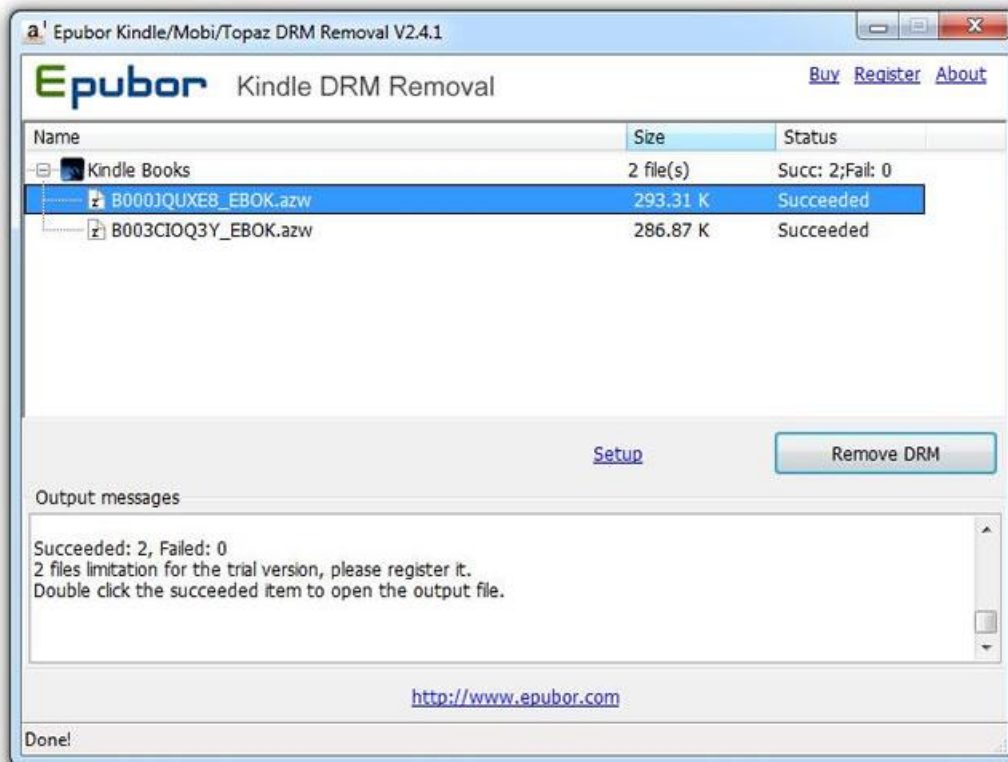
Epubor Kindle/Mobi/Topaz DRM Removal V2.4.1

Epubor Kindle DRM Removal

Buy Register About

| Name | Size | Status |
|---|---|---|
| Kindle Books | 2 file(s) | Succ: 2;Fail: 0 |
| B000JQUXE8_EBOK.azw | 293.31 K | Succeeded |
| B003CIOQ3Y_EBOK.azw | 286.87 K | Succeeded |

Setup

Remove DRM

Output messages

Succeeded: 2, Failed: 0
2 files limitation for the trial version, please register it.
Double click the succeeded item to open the output file.

http://www.epubor.com

Done!